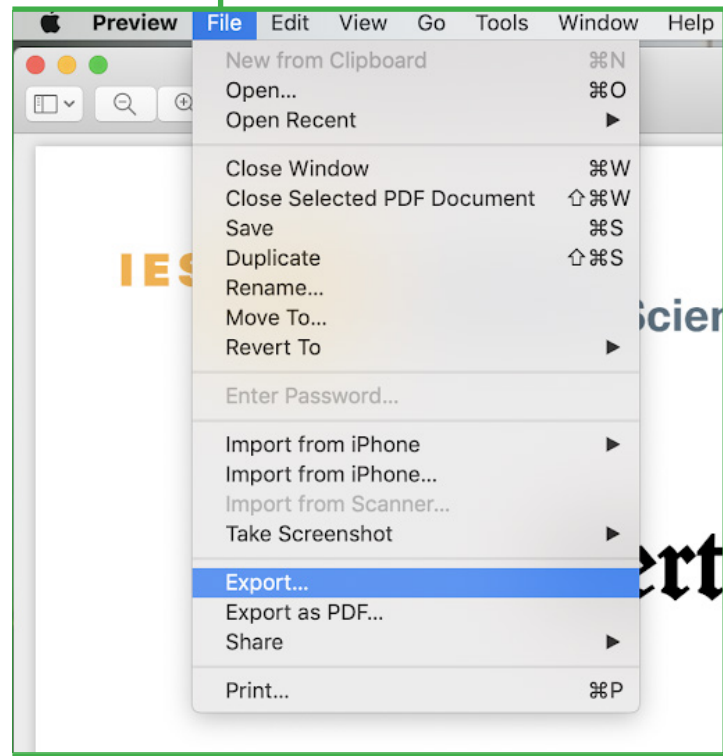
Preview File Edit View Go Tools Window Help

New from Clipboard ⌘N
Open... ⌘O
Open Recent ▶

Close Window ⌘W
Close Selected PDF Document ⇧⌘W
Save ⌘S
Duplicate ⇧⌘S
Rename...
Move To...
Revert To ▶

Enter Password...

Import from iPhone ▶
Import from iPhone...
Import from Scanner...
Take Screenshot ▶

Export...
Export as PDF...
Share ▶

Print... ⌘P

IES

Scien

ert